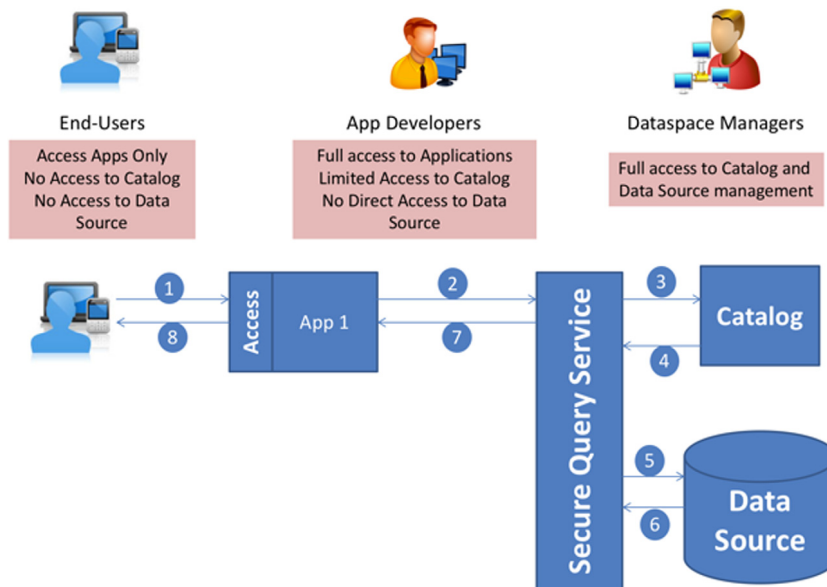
End-Users

Access Apps Only
No Access to Catalog
No Access to Data Source

App Developers

Full access to Applications
Limited Access to Catalog
No Direct Access to Data Source

Dataspace Managers

Full access to Catalog and Data Source management

1

8

Access

App 1

2

7

Secure Query Service

3

4

Catalog

5

6

Data Source